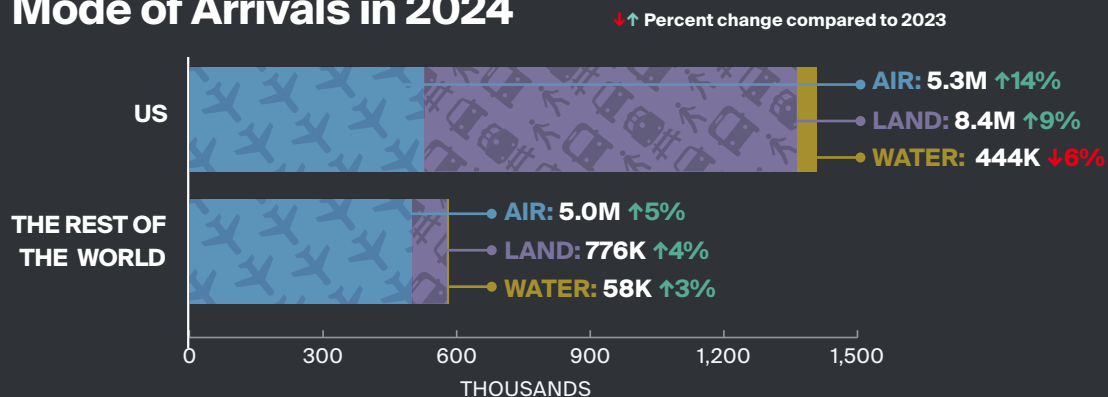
Mode of Arrivals in 2024

↓↑ Percent change compared to 2023

US

AIR: 5.3M ↑14%

LAND: 8.4M ↑9%

WATER: 444K ↓6%

THE REST OF THE WORLD

AIR: 5.0M ↑5%

LAND: 776K ↑4%

WATER: 58K ↑3%

0 300 600 900 1,200 1,500

THOUSANDS